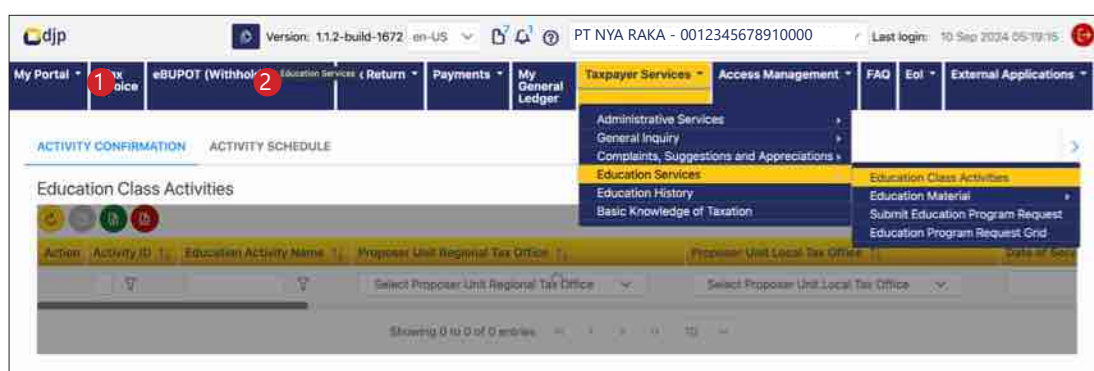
djp

Version: 1.1.2-build-1672 en-US 7 1 PT NYA RAKA - 0012345678910000 Last login: 10 Sep 2024 05:19:15

My Portal 1 ax oice eBUPOT (Withhol 2 Education Services Return Payments My General Ledger Taxpayer Services Access Management FAQ EoI External Applications

Administrative Services
General Inquiry
Complaints, Suggestions and Appreciations
Education Services
Education History
Basic Knowledge of Taxation

Education Class Activities
Education Material
Submit Education Program Request
Education Program Request Grid

ACTIVITY CONFIRMATION ACTIVITY SCHEDULE

Education Class Activities

| Action | Activity ID | Education Activity Name | Proposer Unit Regional Tax Office | Proposer Unit Local Tax Office | Date of Sess |
|---|---|---|---|---|---|
| | | | Select Proposer Unit Regional Tax Office | Select Proposer Unit Local Tax Office | |

Showing 0 to 0 of 0 entries 10